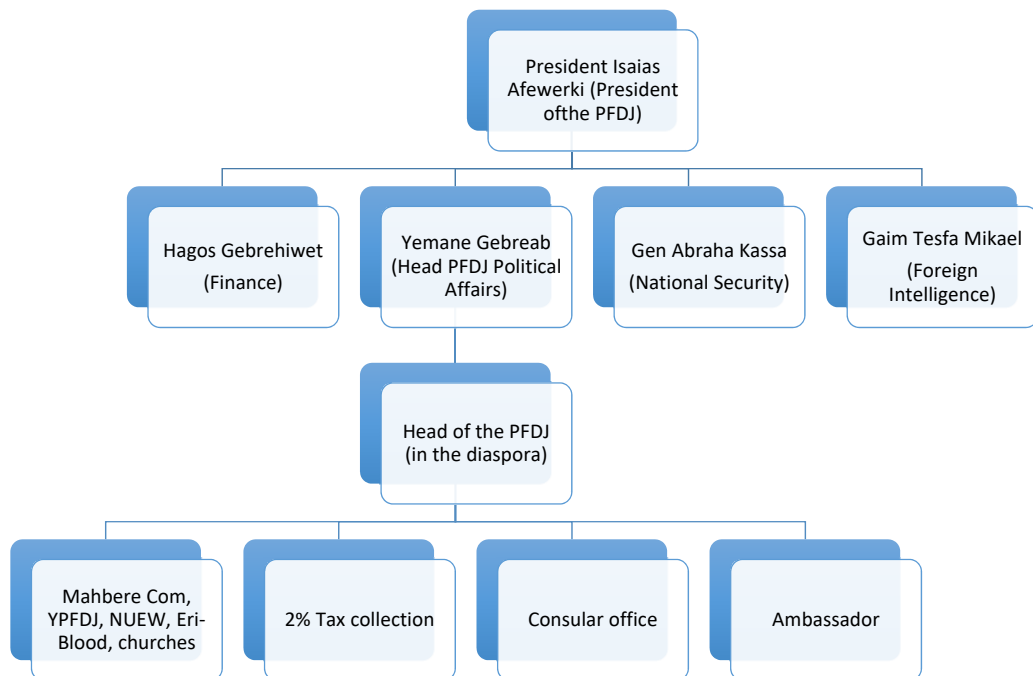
President Isaias Afewerki (President ofthe PFDJ)

Hagos Gebrehiwet (Finance)

Yemane Gebreab (Head PFDJ Political Affairs)

Gen Abraha Kassa (National Security)

Gaim Tesfa Mikael (Foreign Intelligence)

Head of the PFDJ (in the diaspora)

Mahbere Com, YPFDJ, NUEW, Eri-Blood, churches

2% Tax collection

Consular office

Ambassador